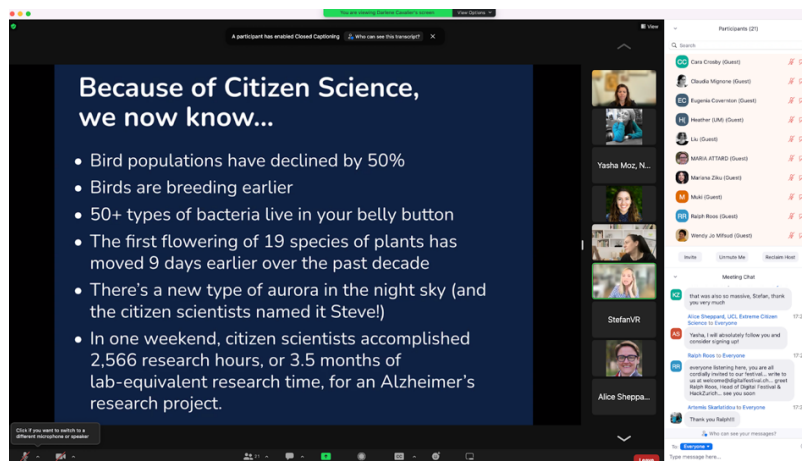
You are viewing Darlene Cavalier's screen   View Options

View

A participant has enabled Closed Captioning   Who can see this transcript?

Because of Citizen Science, we now know...

• Bird populations have declined by 50%
• Birds are breeding earlier
• 50+ types of bacteria live in your belly button
• The first flowering of 19 species of plants has moved 9 days earlier over the past decade
• There's a new type of aurora in the night sky (and the citizen scientists named it Steve!)
• In one weekend, citizen scientists accomplished 2,566 research hours, or 3.5 months of lab-equivalent research time, for an Alzheimer's research project.

Yasha Moz, N...

StefanVR

Alice Sheppa...

Click if you want to switch to a different microphone or speaker

Participants (21)

Search

CC Cara Crosby (Guest)
Claudia Mignone (Guest)
EC Eugenia Coverston (Guest)
HI Heather (UM) (Guest)
Liu (Guest)
MARIA ATTARD (Guest)
Mariana Ziku (Guest)
M Muki (Guest)
RR Ralph Roos (Guest)
Wendy Jo Mifsud (Guest)

Invite   Unmute Me   Reclaim Host

Meeting Chat

that was also so massive, Stefan, thank you very much

Alice Sheppard, UCL Extreme Citizen Science to Everyone

Yasha, I will absolutely follow you and consider signing up!

Ralph Roos to Everyone

everyone listening here, you are all cordially invited to our festival... write to us at welcome@digitalfestival.ch... greet Ralph Roos, Head of Digital Festival & HackZurich... see you soon

Artemis Skarlatidou to Everyone

Thank you Ralph!!!

Who can see your messages?

To: Everyone

Type message here...

Leave